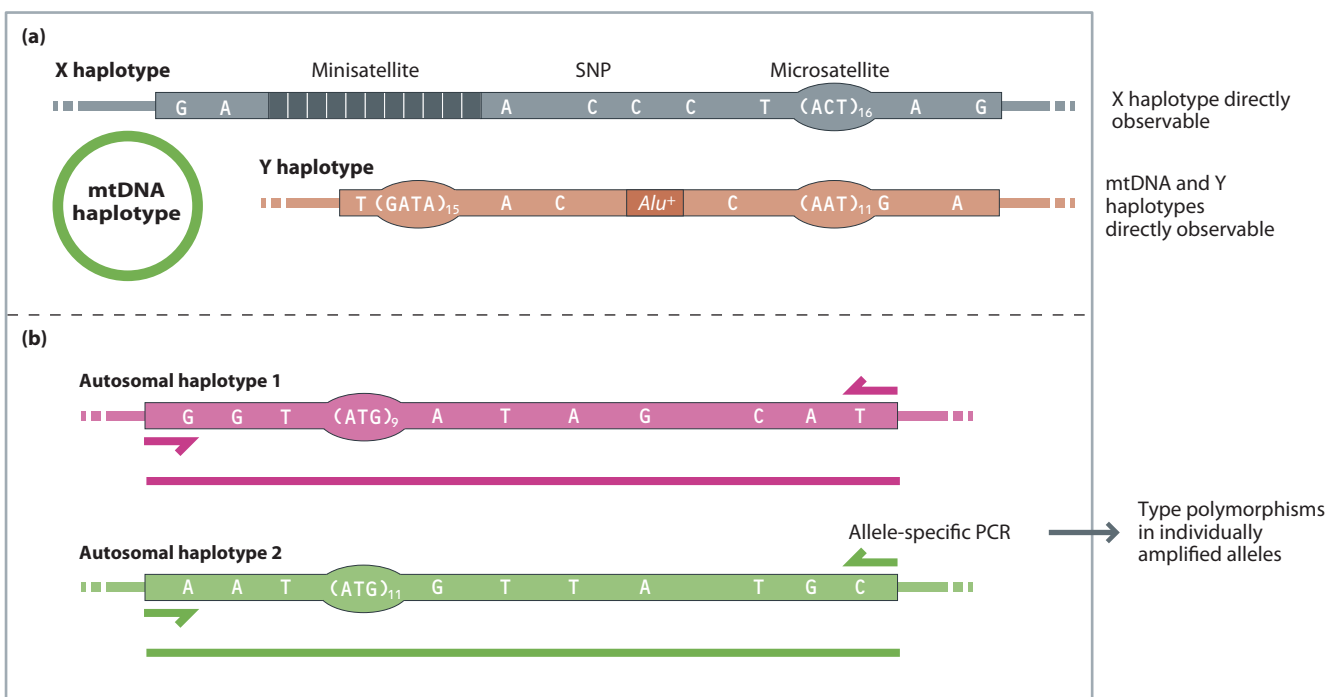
(a)

X haplotype

Minisatellite

SNP

Microsatellite

G A A C C C T $(ACT)_{16}$ A G

X haplotype directly observable

mtDNA haplotype

Y haplotype

T $(GATA)_{15}$ A C $Alu^{+}$ C $(AAT)_{11}$ G A

mtDNA and Y haplotypes directly observable

(b)

Autosomal haplotype 1

G G T $(ATG)_9$ A T A G C A T

Allele-specific PCR

Type polymorphisms in individually amplified alleles

Autosomal haplotype 2

A A T $(ATG)_{11}$ G T T A T G C